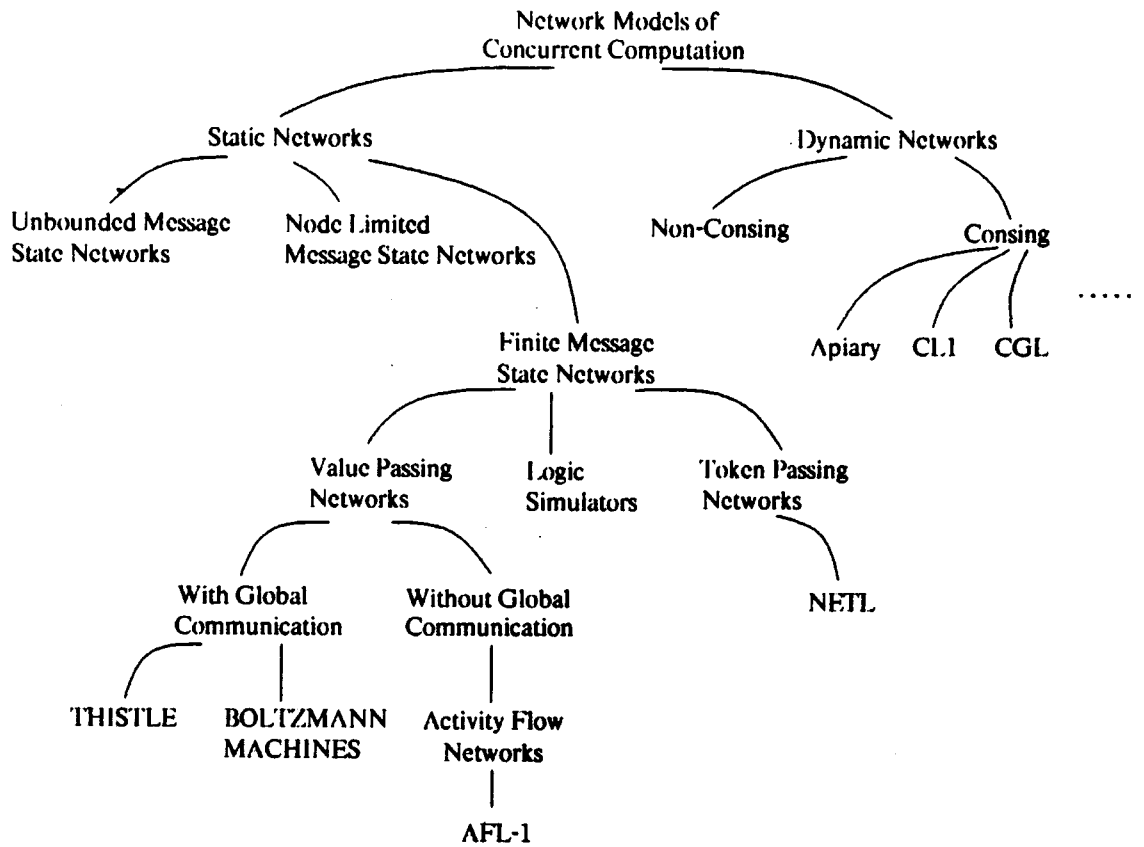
Network Models of Concurrent Computation

Static Networks

Dynamic Networks

Unbounded Message State Networks

Node Limited Message State Networks

Non-Consing

Consing

Apiary

CL1

CGL

.....

Finite Message State Networks

Value Passing Networks

Logic Simulators

Token Passing Networks

With Global Communication

Without Global Communication

NETL

THISTLE

BOLTZMANN MACHINES

Activity Flow Networks

AFL-1